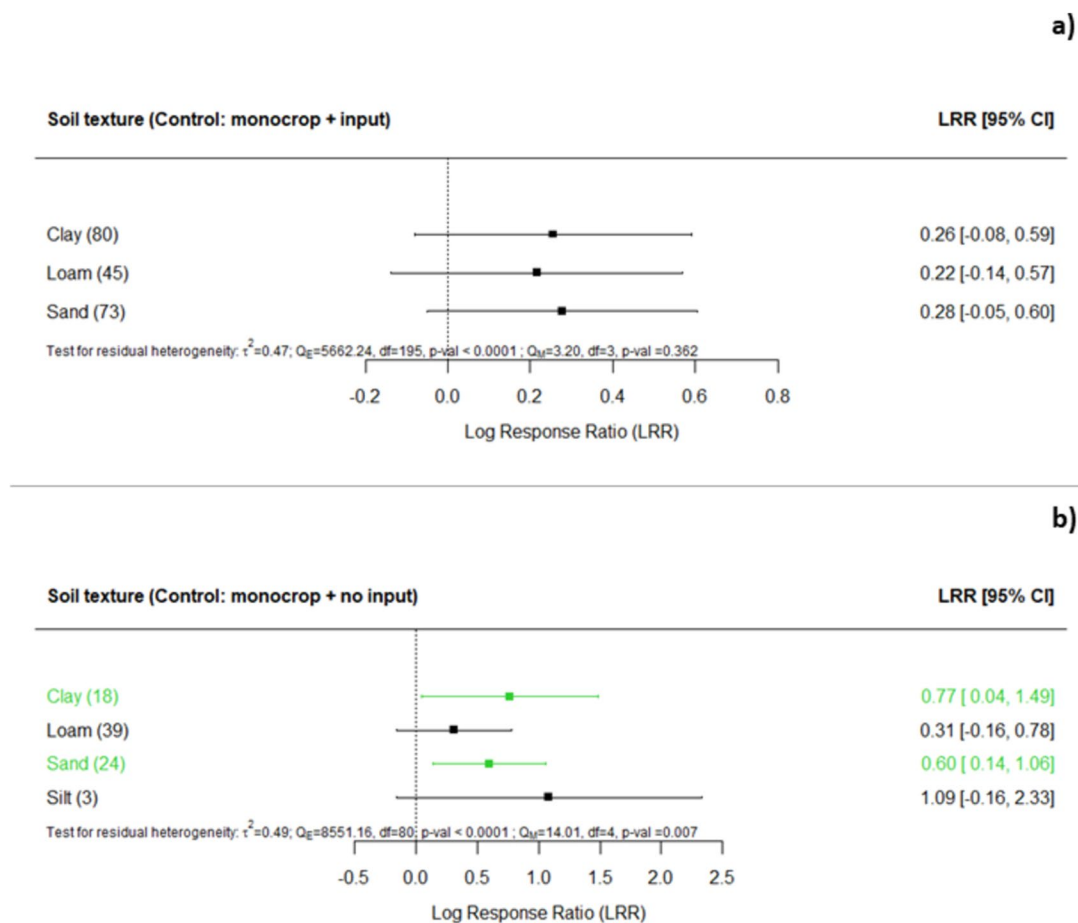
a)

Soil texture (Control: monocrop + input)

LRR [95% CI]

Clay (80)
0.26 [-0.08, 0.59]

Loam (45)
0.22 [-0.14, 0.57]

Sand (73)
0.28 [-0.05, 0.60]

Test for residual heterogeneity: $\tau^2$=0.47; $Q_E$=5662.24, df=195, p-val < 0.0001 ; $Q_M$=3.20, df=3, p-val =0.362

-0.2 0.0 0.2 0.4 0.6 0.8

Log Response Ratio (LRR)

b)

Soil texture (Control: monocrop + no input)

LRR [95% CI]

Clay (18)
0.77 [ 0.04, 1.49]

Loam (39)
0.31 [-0.16, 0.78]

Sand (24)
0.60 [ 0.14, 1.06]

Silt (3)
1.09 [-0.16, 2.33]

Test for residual heterogeneity: $\tau^2$=0.49; $Q_E$=8551.16, df=80, p-val < 0.0001 ; $Q_M$=14.01, df=4, p-val =0.007

-0.5 0.0 0.5 1.0 1.5 2.0 2.5

Log Response Ratio (LRR)